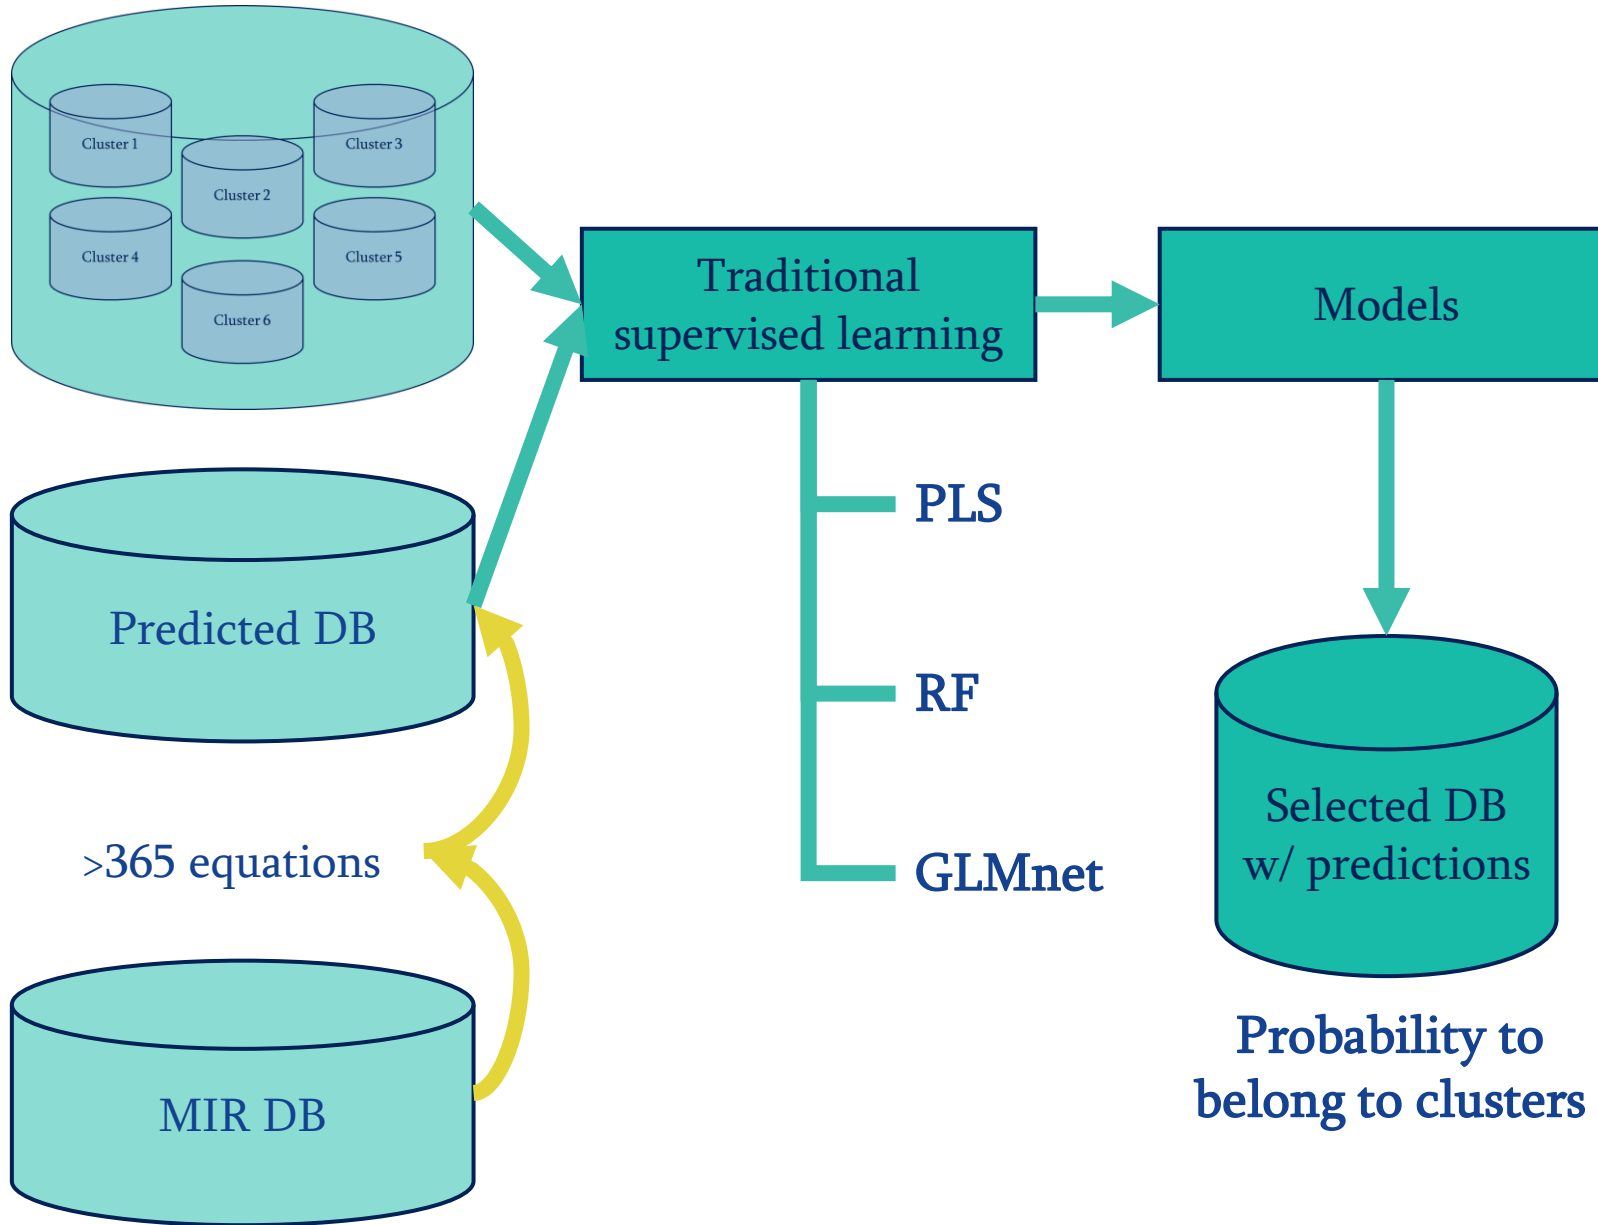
Cluster 1
Cluster 2
Cluster 3
Cluster 4
Cluster 5
Cluster 6

Traditional supervised learning

Models

PLS

RF

GLMnet

Predicted DB

>365 equations

MIR DB

Selected DB w/ predictions

Probability to belong to clusters